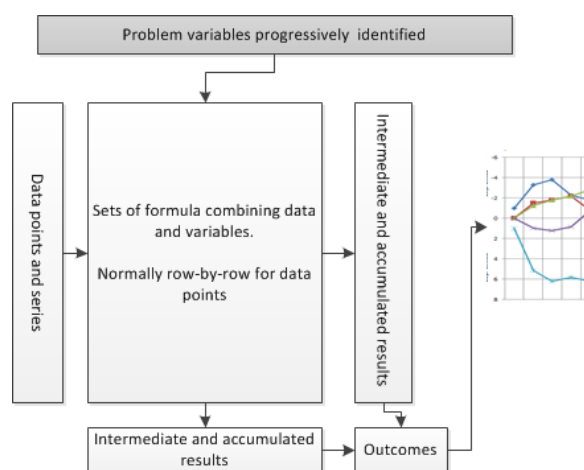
Problem variables progressively identified

Data points and series

Sets of formula combining data and variables.

Normally row-by-row for data points

Intermediate and accumulated results

Intermediate and accumulated results

Outcomes

-6
-4
-2
0
2
4
6
8